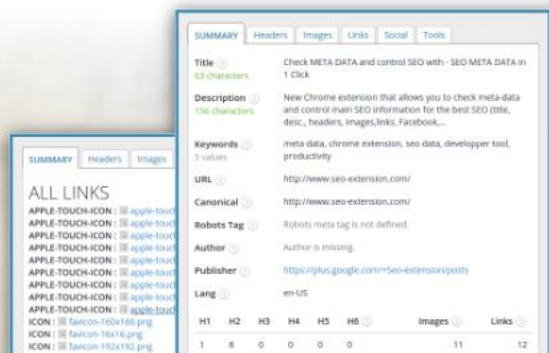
SUMMARY Headers Images Links Social Tools

Title
63 characters
Check META DATA and control SEO with - SEO META DATA in 1 Click

Description
156 characters
New Chrome extension that allows you to check meta-data and control main SEO information for the best SEO (title, desc., headers, images,links, Facebook,...

Keywords
5 values
meta data, chrome extension, seo data, developper tool, productivity

URL
http://www.seo-extension.com/

Canonical
http://www.seo-extension.com/

Robots Tag
Robots meta tag is not defined.

Author
Author is missing.

Publisher
https://plus.google.com/+Seo-extension/posts

Lang
en-US

| H1 | H2 | H3 | H4 | H5 | H6 | Images | Links |
|---|---|---|---|---|---|---|---|
| 1 | 8 | 0 | 0 | 0 | 0 | 11 | 12 |

SUMMARY Headers Images

ALL LINKS
APPLE-TOUCH-ICON : apple-touc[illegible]
APPLE-TOUCH-ICON : apple-touc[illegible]
APPLE-TOUCH-ICON : apple-touc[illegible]
APPLE-TOUCH-ICON : apple-touc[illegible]
APPLE-TOUCH-ICON : apple-touc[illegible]
APPLE-TOUCH-ICON : apple-touc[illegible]
APPLE-TOUCH-ICON : apple-touc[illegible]
APPLE-TOUCH-ICON : apple-touc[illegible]
APPLE-TOUCH-ICON : apple-touc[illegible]
ICON : favicon-160x160.png
ICON : favicon-16x16.png
ICON : favicon-192x192.png